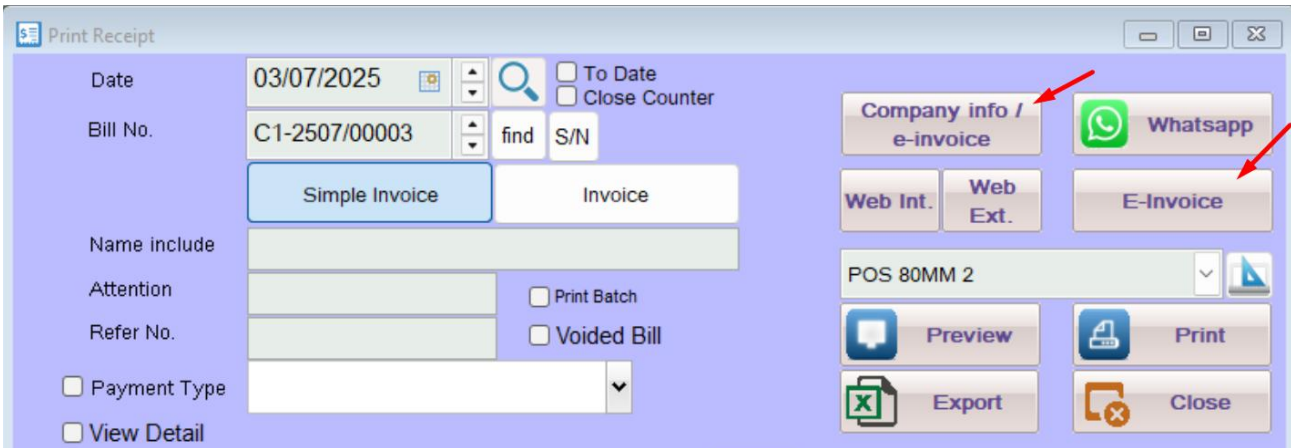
Print Receipt

Date
03/07/2025
To Date
Close Counter
Bill No.
C1-2507/00003
find
S/N
Simple Invoice
Invoice
Name include
Attention
Print Batch
Refer No.
Voided Bill
Payment Type
View Detail

Company info / e-invoice
Whatsapp
Web Int.
Web Ext.
E-Invoice
POS 80MM 2
Preview
Print
Export
Close